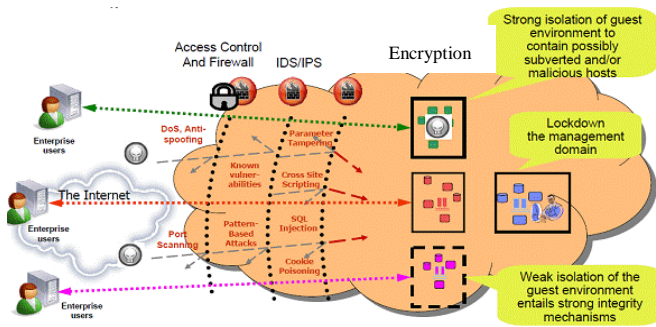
Access Control And Firewall

IDS/IPS

Encryption

Strong isolation of guest environment to contain possibly subverted and/or malicious hosts

Lockdown the management domain

Enterprise users

DoS, Anti-spoofing

Parameter Tampering

Known vulnerabilities

Cross Site Scripting

The Internet

Enterprise users

SQL Injection

Pattern-Based Attacks

Port Scanning

Cookie Poisoning

Enterprise users

Weak isolation of the guest environment entails strong integrity mechanisms